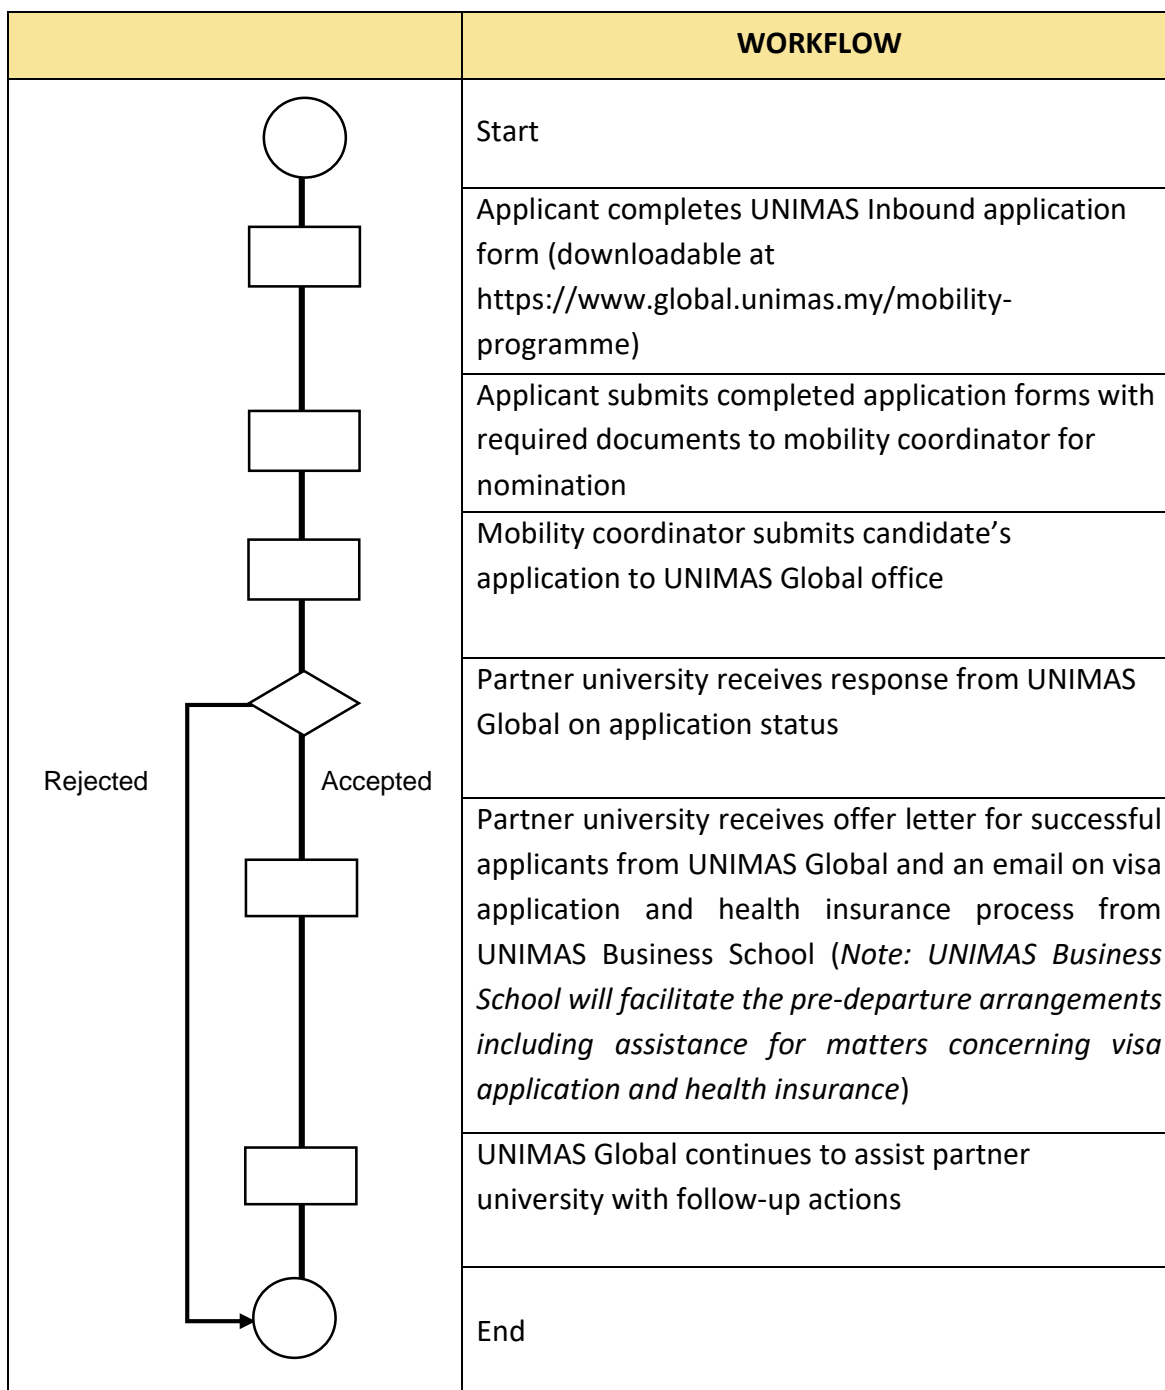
| | WORKFLOW |
|---|---|
| | Start |
| | Applicant completes UNIMAS Inbound application form (downloadable at https://www.global.unimas.my/mobility-programme) |
| | Applicant submits completed application forms with required documents to mobility coordinator for nomination |
| | Mobility coordinator submits candidate's application to UNIMAS Global office |
| | Partner university receives response from UNIMAS Global on application status |
| Rejected Accepted | Partner university receives offer letter for successful applicants from UNIMAS Global and an email on visa application and health insurance process from UNIMAS Business School (*Note: UNIMAS Business School will facilitate the pre-departure arrangements including assistance for matters concerning visa application and health insurance*) |
| | UNIMAS Global continues to assist partner university with follow-up actions |
| | End |